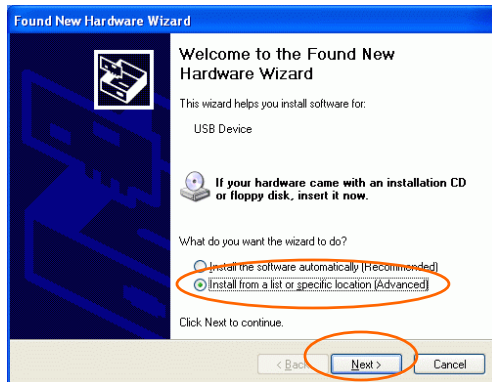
Found New Hardware Wizard

Welcome to the Found New Hardware Wizard

This wizard helps you install software for:

USB Device

If your hardware came with an installation CD or floppy disk, insert it now.

What do you want the wizard to do?

Install the software automatically (Recommended)

Install from a list or specific location (Advanced)

Click Next to continue.

< Back

Next >

Cancel